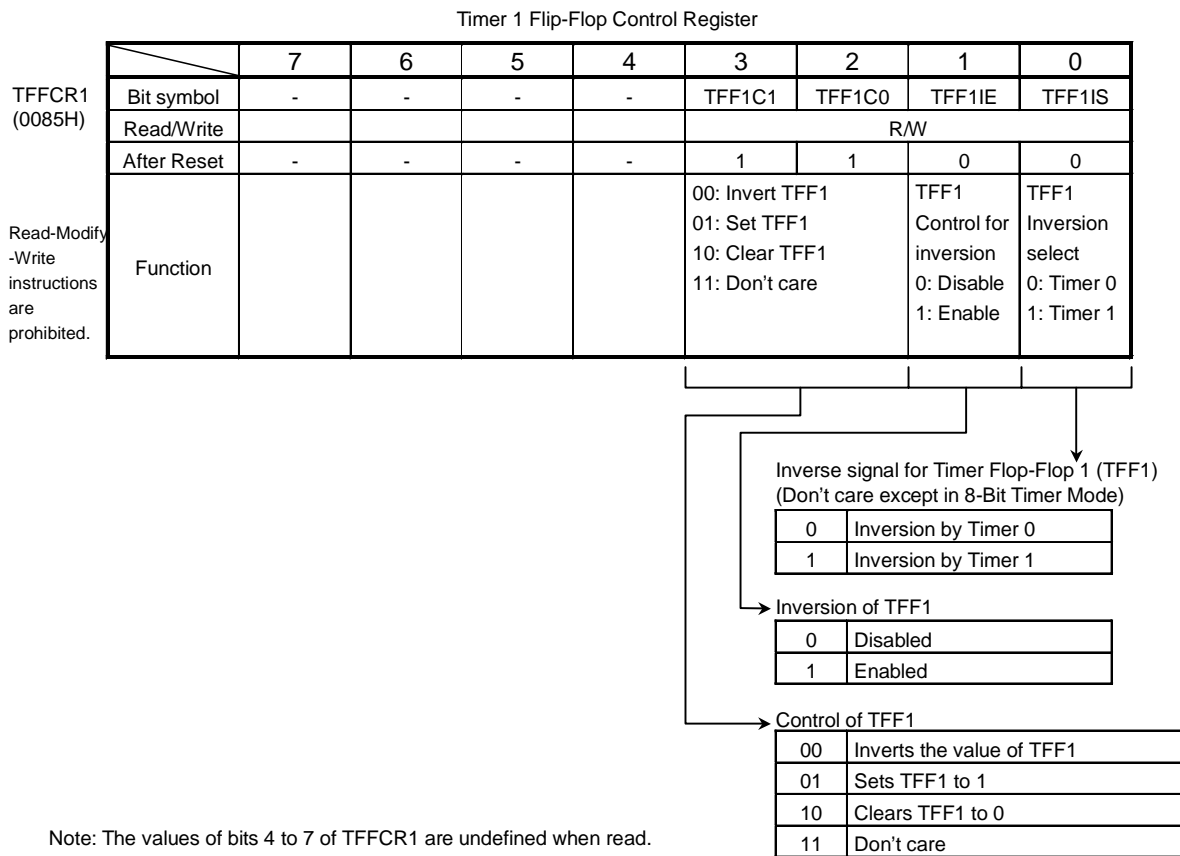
Timer 1 Flip-Flop Control Register

TFFCR1 (0085H)

| | 7 | 6 | 5 | 4 | 3 | 2 | 1 | 0 |
|---|---|---|---|---|---|---|---|---|
| Bit symbol | - | - | - | - | TFF1C1 | TFF1C0 | TFF1IE | TFF1IS |
| Read/Write | | | | | R/W | | | |
| After Reset | - | - | - | - | 1 | 1 | 0 | 0 |
| Function | | | | | 00: Invert TFF1 01: Set TFF1 10: Clear TFF1 11: Don't care | | TFF1 Control for inversion 0: Disable 1: Enable | TFF1 Inversion select 0: Timer 0 1: Timer 1 |

Read-Modify -Write instructions are prohibited.

Inverse signal for Timer Flop-Flop 1 (TFF1)
(Don't care except in 8-Bit Timer Mode)

| 0 | Inversion by Timer 0 |
|---|---|
| 1 | Inversion by Timer 1 |

Inversion of TFF1

| 0 | Disabled |
|---|---|
| 1 | Enabled |

Control of TFF1

| 00 | Inverts the value of TFF1 |
|---|---|
| 01 | Sets TFF1 to 1 |
| 10 | Clears TFF1 to 0 |
| 11 | Don't care |

Note: The values of bits 4 to 7 of TFFCR1 are undefined when read.